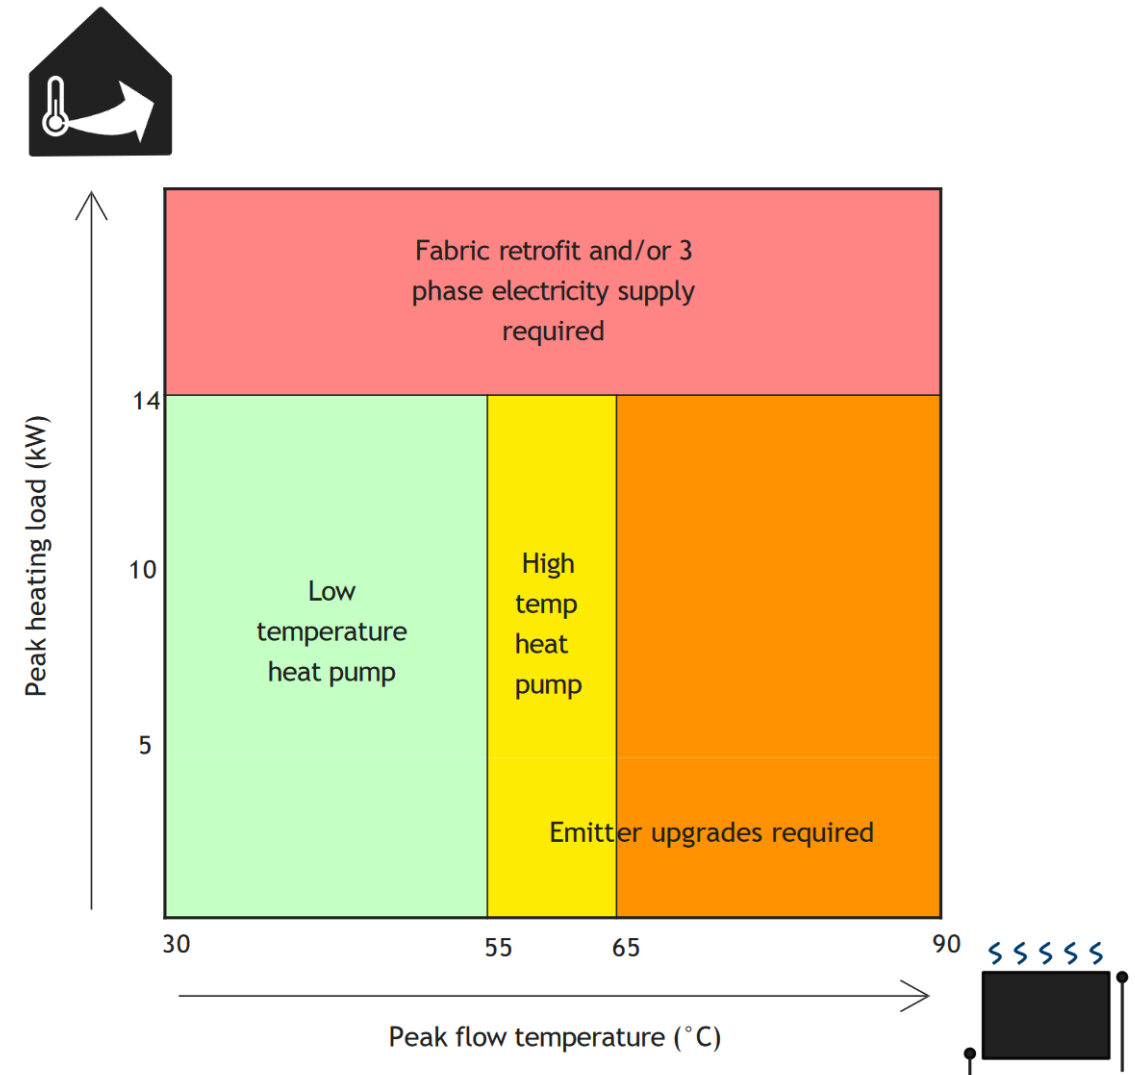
Peak heating load (kW)

Fabric retrofit and/or 3 phase electricity supply required

14

10

5

Low temperature heat pump

High temp heat pump

Emitter upgrades required

30

55

65

90

Peak flow temperature (°C)